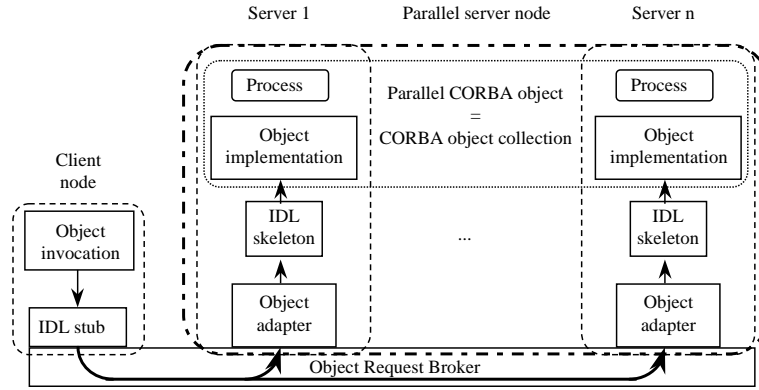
Server 1

Parallel server node

Server n

Process

Parallel CORBA object = CORBA object collection

Process

Object implementation

Object implementation

Client node

IDL skeleton

...

IDL skeleton

Object invocation

Object adapter

Object adapter

IDL stub

Object Request Broker